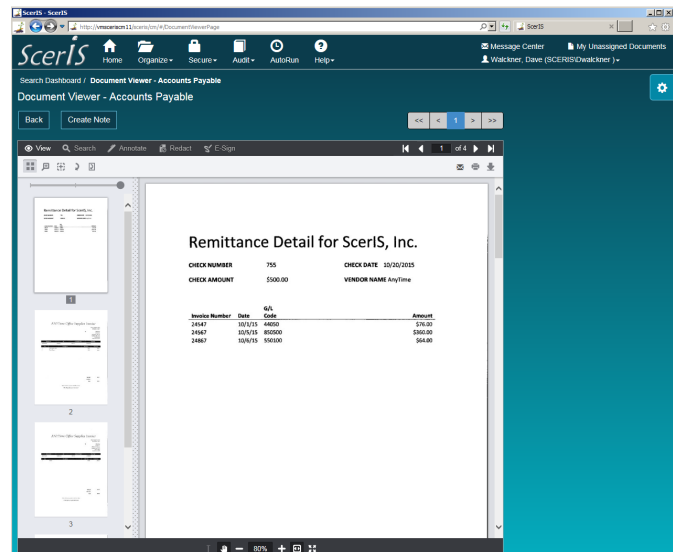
ScerIS - ScerIS

http://vmscerissm11/iceris/crm/#/DocumentViewerPage

ScerIS

SceriS

Home Organize Secure Audit AutoRun Help

Message Center My Unassigned Documents

Walckner, Dave (SCERIS\Dwalckner)

Search Dashboard / Document Viewer - Accounts Payable

Document Viewer - Accounts Payable

Back Create Note

<< < 1 > >>

View Search Annotate Redact E-Sign

1 of 4

1

2

3

Remittance Detail for ScerIS, Inc.

CHECK NUMBER 755 CHECK DATE 10/20/2015

CHECK AMOUNT $500.00 VENDOR NAME AnyTime

| Invoice Number | Date | G/L Code | Amount |
|---|---|---|---|
| 24547 | 10/1/15 | 44050 | $76.00 |
| 24567 | 10/5/15 | 850500 | $360.00 |
| 24867 | 10/6/15 | 550100 | $64.00 |

80%